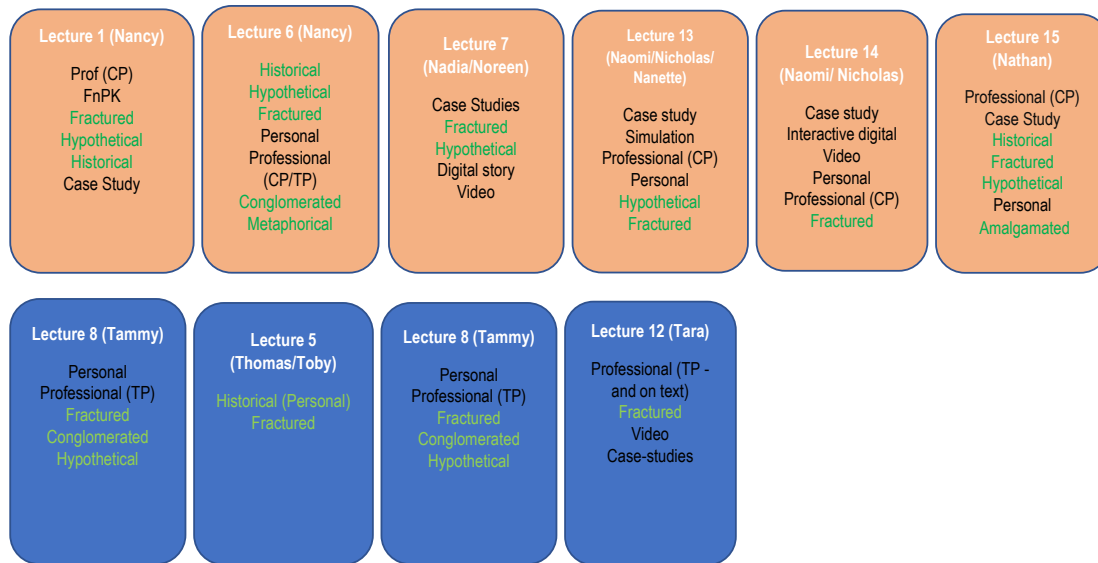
Lecture 1 (Nancy)

Prof (CP)
FnPK
Fractured
Hypothetical
Historical
Case Study

Lecture 6 (Nancy)

Historical
Hypothetical
Fractured
Personal
Professional (CP/TP)
Conglomerated
Metaphorical

Lecture 7 (Nadia/Noreen)

Case Studies
Fractured
Hypothetical
Digital story
Video

Lecture 13 (Naomi/Nicholas/ Nanette)

Case study
Simulation
Professional (CP)
Personal
Hypothetical
Fractured

Lecture 14 (Naomi/ Nicholas)

Case study
Interactive digital
Video
Personal
Professional (CP)
Fractured

Lecture 15 (Nathan)

Professional (CP)
Case Study
Historical
Fractured
Hypothetical
Personal
Amalgamated

Lecture 8 (Tammy)

Personal
Professional (TP)
Fractured
Conglomerated
Hypothetical

Lecture 5 (Thomas/Toby)

Historical (Personal)
Fractured

Lecture 8 (Tammy)

Personal
Professional (TP)
Fractured
Conglomerated
Hypothetical

Lecture 12 (Tara)

Professional (TP - and on text)
Fractured
Video
Case-studies